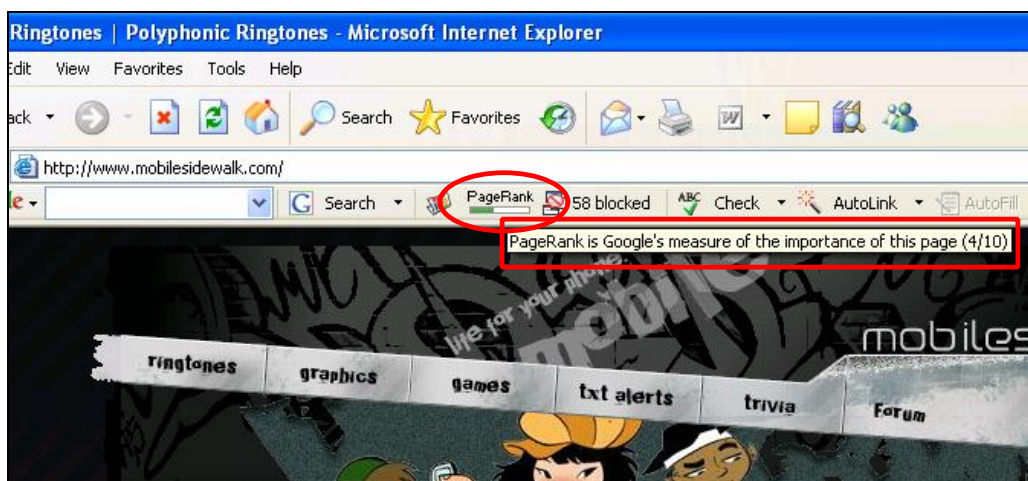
Ringtones | Polyphonic Ringtones - Microsoft Internet Explorer

Edit View Favorites Tools Help

ack Search Favorites

http://www.mobilesidewalk.com/

le Search PageRank 58 blocked Check AutoLink AutoFill

PageRank is Google's measure of the importance of this page (4/10)

life for your phone mobile

mobiles

ringtones graphics games txt alerts trivia forum